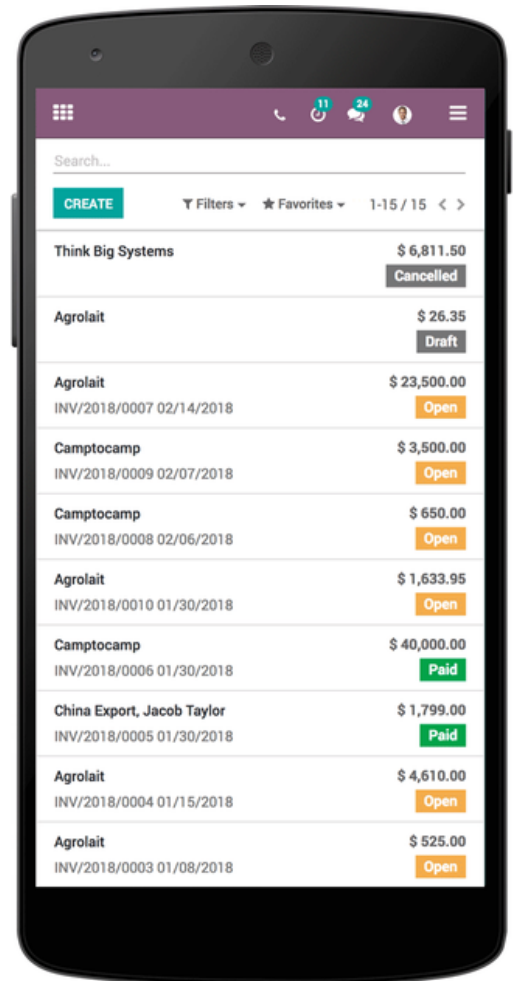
11 24

Search...

CREATE Filters Favorites 1-15 / 15

Think Big Systems $ 6,811.50
Cancelled

Agrolait $ 26.35
Draft

Agrolait $ 23,500.00
INV/2018/0007 02/14/2018 Open

Camptocamp $ 3,500.00
INV/2018/0009 02/07/2018 Open

Camptocamp $ 650.00
INV/2018/0008 02/06/2018 Open

Agrolait $ 1,633.95
INV/2018/0010 01/30/2018 Open

Camptocamp $ 40,000.00
INV/2018/0006 01/30/2018 Paid

China Export, Jacob Taylor $ 1,799.00
INV/2018/0005 01/30/2018 Paid

Agrolait $ 4,610.00
INV/2018/0004 01/15/2018 Open

Agrolait $ 525.00
INV/2018/0003 01/08/2018 Open